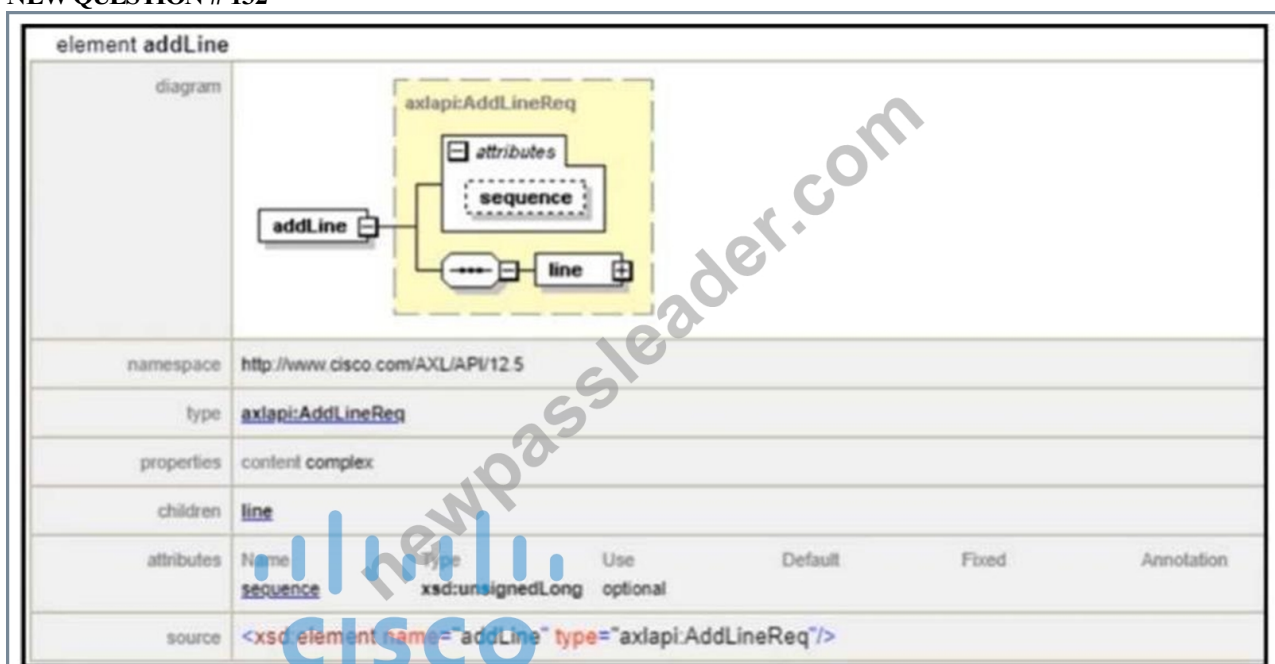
NEW QUESTION # 152

element addLine

| diagram | axlapi:AddLineReq attributes sequence addLine line |
|---|---|
| namespace | http://www.cisco.com/AXL/API/12.5 |
| type | axlapi:AddLineReq |
| properties | content complex |
| children | line |
| attributes | Name Type Use Default Fixed Annotation sequence xsd:unsignedLong optional |
| source | <xsd:element name="addLine" type="axlapi:AddLineReq"/> |

newpassleader.com

cisco